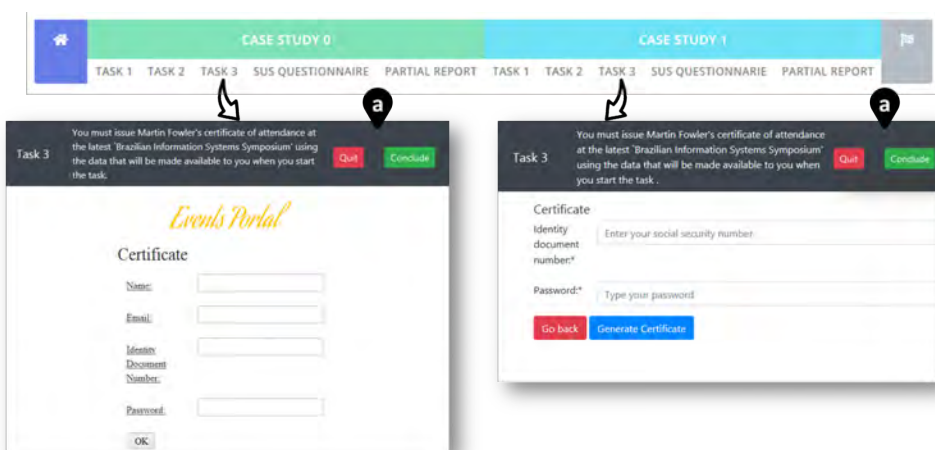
CASE STUDY 0

CASE STUDY 1

TASK 1 TASK 2 TASK 3 SUS QUESTIONNAIRE PARTIAL REPORT TASK 1 TASK 2 TASK 3 SUS QUESTIONNARIE PARTIAL REPORT

a

a

Task 3

You must issue Martin Fowler's certificate of attendance at the latest 'Brazilian Information Systems Symposium' using the data that will be made available to you when you start the task.

Quit

Conclude

Events Portal

Certificate

Name:

Email:

Identity Document Number:

Password:

OK

Task 3

You must issue Martin Fowler's certificate of attendance at the latest 'Brazilian Information Systems Symposium' using the data that will be made available to you when you start the task .

Quit

Conclude

Certificate

Identity document number:*

Enter your social security number

Password:*

Type your password

Go back

Generate Certificate